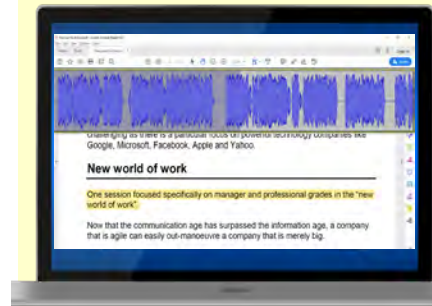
challenging as there is a particular focus on powerful technology companies like Google, Microsoft, Facebook, Apple and Yahoo.

New world of work

One session focused specifically on manager and professional grades in the "new world of work".

Now that the communication age has surpassed the information age, a company that is agile can easily out-manoeuvre a company that is merely big.